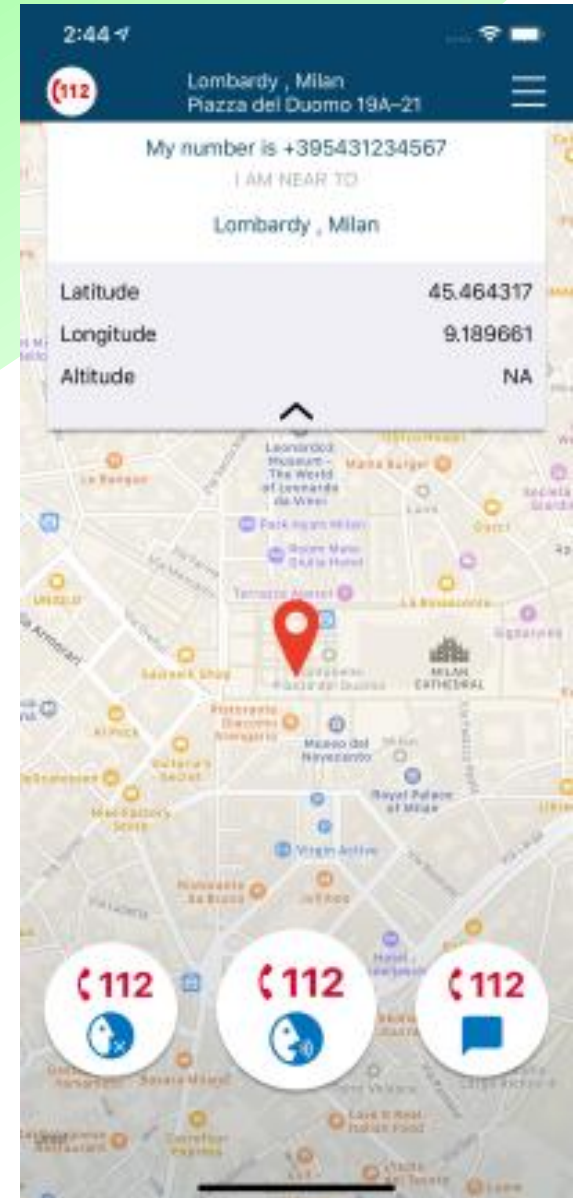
2:44

112

Lombardy , Milan
Piazza del Duomo 19A–21

My number is +395431234567
I AM NEAR TO
Lombardy , Milan

| | |
|---|---|
| Latitude | 45.464317 |
| Longitude | 9.189661 |
| Altitude | NA |

Leonardo3 Museum - The World of Leonardo da Vinci
Mama Burger
Park Hyatt Milan
Room Mate Giulia Hotel
Terrazza Aperol
La Rinascente
Swatch Shop
Piazza del Duomo
MILAN CATHEDRAL
Museo del Novecento
Royal Palace of Milan
Virgin Active
UNIQLO
Al Pick

112
112
112